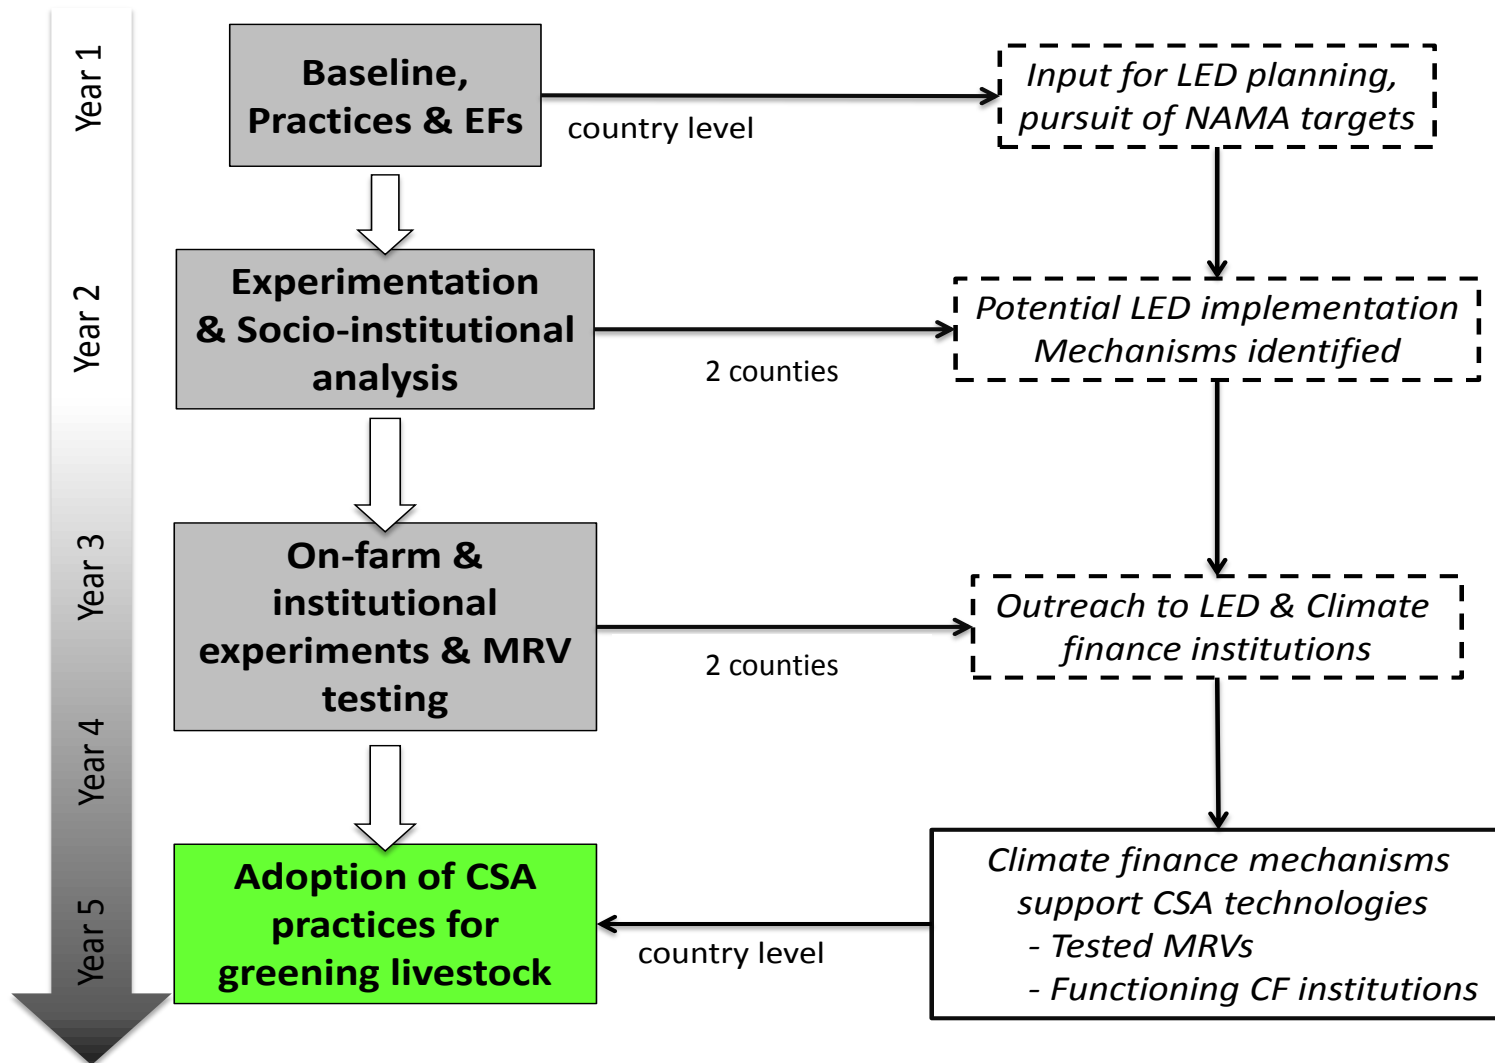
Year 1

Year 2

Year 3

Year 4

Year 5

Baseline, Practices & EFs

country level

Input for LED planning, pursuit of NAMA targets

Experimentation & Socio-institutional analysis

2 counties

Potential LED implementation Mechanisms identified

On-farm & institutional experiments & MRV testing

2 counties

Outreach to LED & Climate finance institutions

Adoption of CSA practices for greening livestock

country level

Climate finance mechanisms support CSA technologies
- Tested MRVs
- Functioning CF institutions